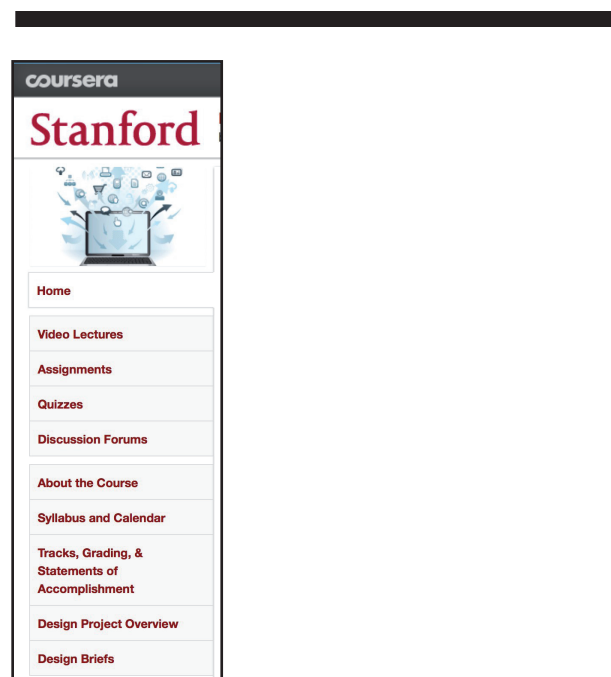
coursera

Stanford

Home

Video Lectures

Assignments

Quizzes

Discussion Forums

About the Course

Syllabus and Calendar

Tracks, Grading, & Statements of Accomplishment

Design Project Overview

Design Briefs